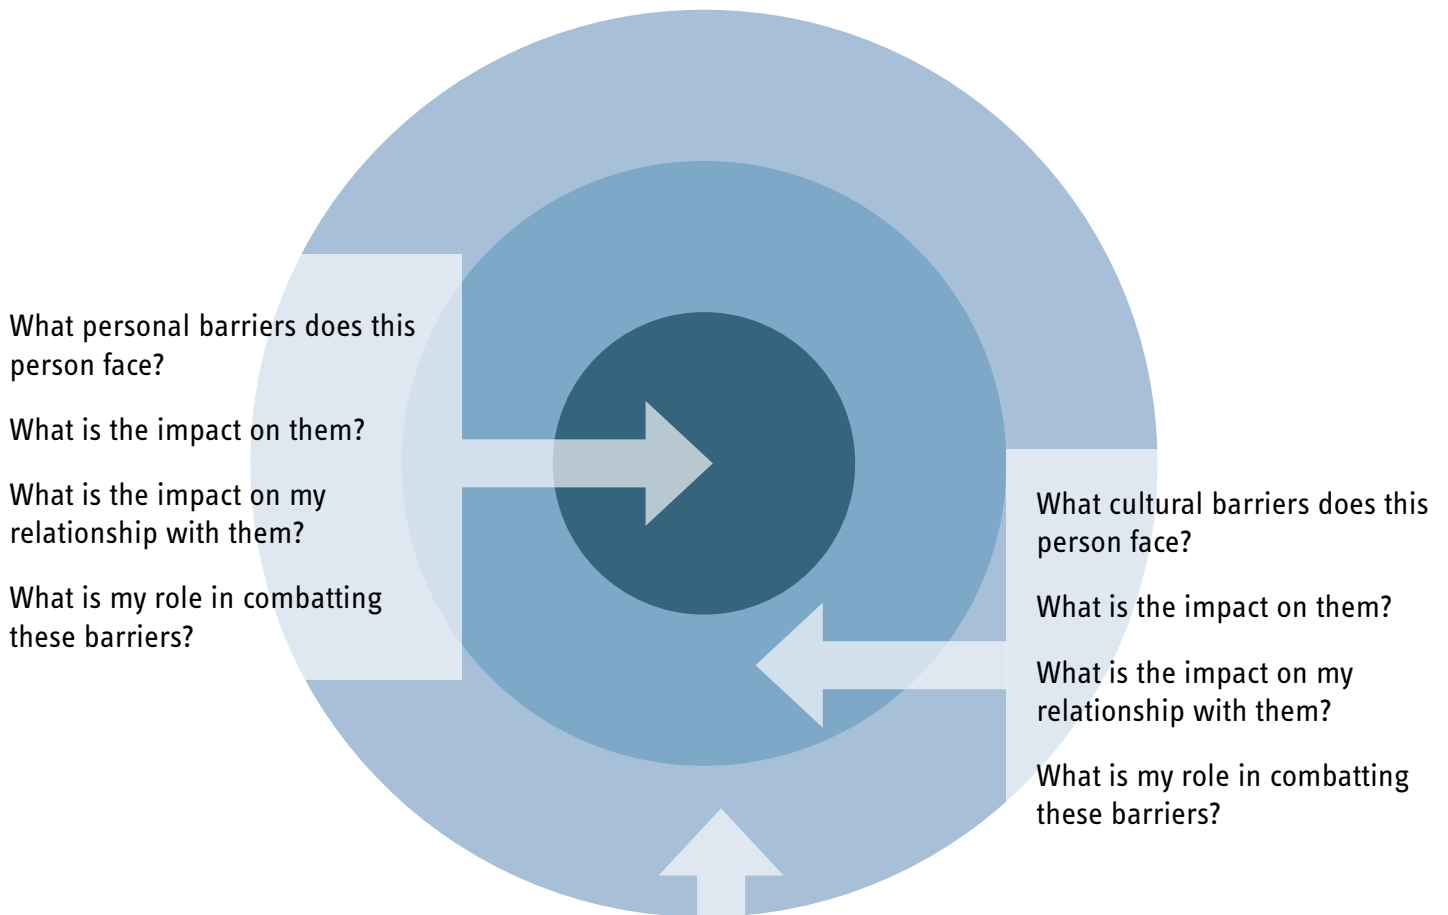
What personal barriers does this person face?

What is the impact on them?

What is the impact on my relationship with them?

What is my role in combatting these barriers?

What cultural barriers does this person face?

What is the impact on them?

What is the impact on my relationship with them?

What is my role in combatting these barriers?